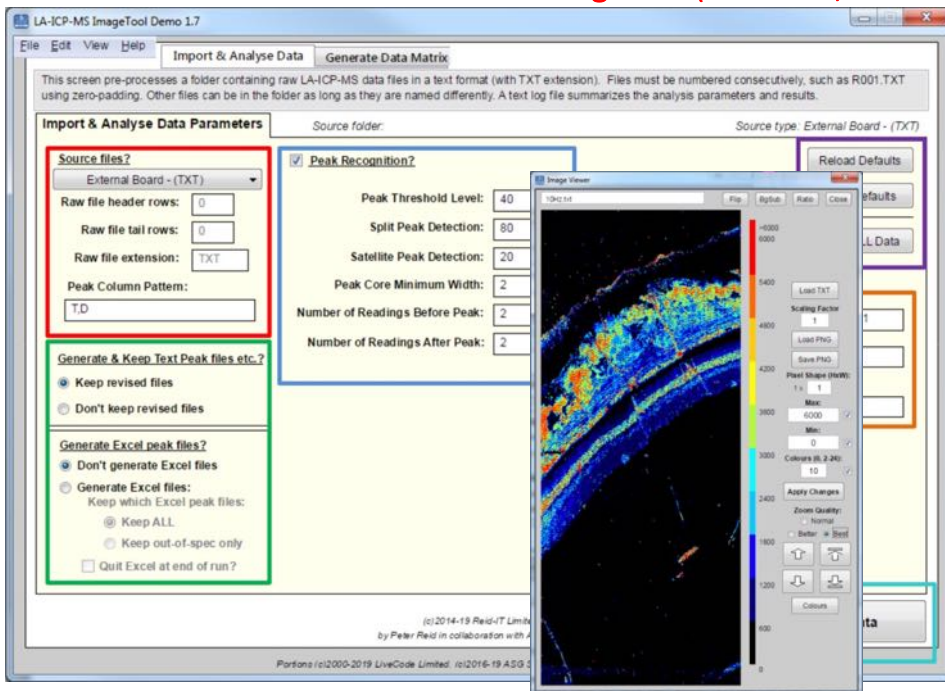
LA-ICP-MS ImageTool Demo 1.7

File Edit View Help

Import & Analyse Data | Generate Data Matrix

This screen pre-processes a folder containing raw LA-ICP-MS data files in a text format (with TXT extension). Files must be numbered consecutively, such as R001.TXT using zero-padding. Other files can be in the folder as long as they are named differently. A text log file summarizes the analysis parameters and results.

Import & Analyse Data Parameters

Source folder:

Source type: External Board - (TXT)

Source files?

External Board - (TXT)

Raw file header rows: 0

Raw file tail rows: 0

Raw file extension: TXT

Peak Column Pattern:

T,D

Generate & Keep Text Peak files etc.?

Keep revised files

Don't keep revised files

Generate Excel peak files?

Don't generate Excel files

Generate Excel files:

Keep which Excel peak files:

Keep ALL

Keep out-of-spec only

Quit Excel at end of run?

Peak Recognition?

Peak Threshold Level: 40

Split Peak Detection: 80

Satellite Peak Detection: 20

Peak Core Minimum Width: 2

Number of Readings Before Peak: 2

Number of Readings After Peak: 2

Reload Defaults

efaults

LL Data

ta

Image Viewer

10Hz.txt

Flip | BgSub | Ratio | Close

>6000
6000
5400
4800
4200
3600
3000
2400
1800
1200
600
0

Load TXT

Scaling Factor

1

Load PNG

Save PNG

Pixel Shape (HxW):

1 x 1

Max:

6000

Min:

0

Colours (6, 2-24):

10

Apply Changes

Zoom Quality:

Normal

Better Best

Colours

(c)2014-19 Reid-IT Limit

by Peter Reid in collaboration with

Portions (c)2000-2019 LiveCode Limited. (c)2016-19 ASG